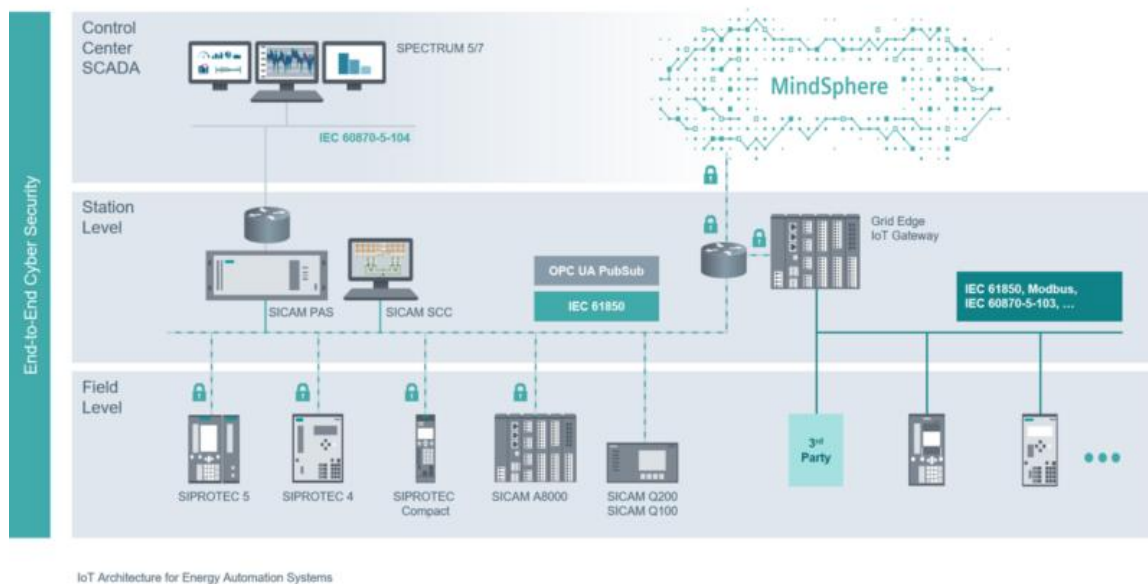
End-to-End Cyber Security

Control Center SCADA

SPECTRUM 5/7

IEC 60870-5-104

MindSphere

Station Level

SICAM PAS

SICAM SCC

OPC UA PubSub

IEC 61850

Grid Edge IoT Gateway

IEC 61850, Modbus, IEC 60870-5-103, ...

Field Level

SIPROTEC 5

SIPROTEC 4

SIPROTEC Compact

SICAM A8000

SICAM Q200 SICAM Q100

3$^{rd}$ Party

IoT Architecture for Energy Automation Systems